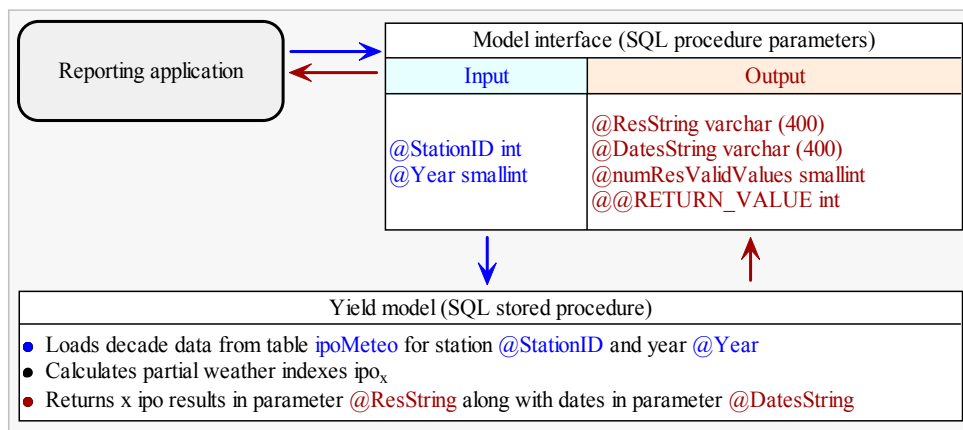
Reporting application

Model interface (SQL procedure parameters)

| Input | Output |
|---|---|
| @StationID int<br>@Year smallint | @ResString varchar (400)<br>@DatesString varchar (400)<br>@numResValidValues smallint<br>@@RETURN_VALUE int |

Yield model (SQL stored procedure)

- Loads decade data from table ipoMeteo for station @StationID and year @Year
- Calculates partial weather indexes ipo$_x$
- Returns x ipo results in parameter @ResString along with dates in parameter @DatesString